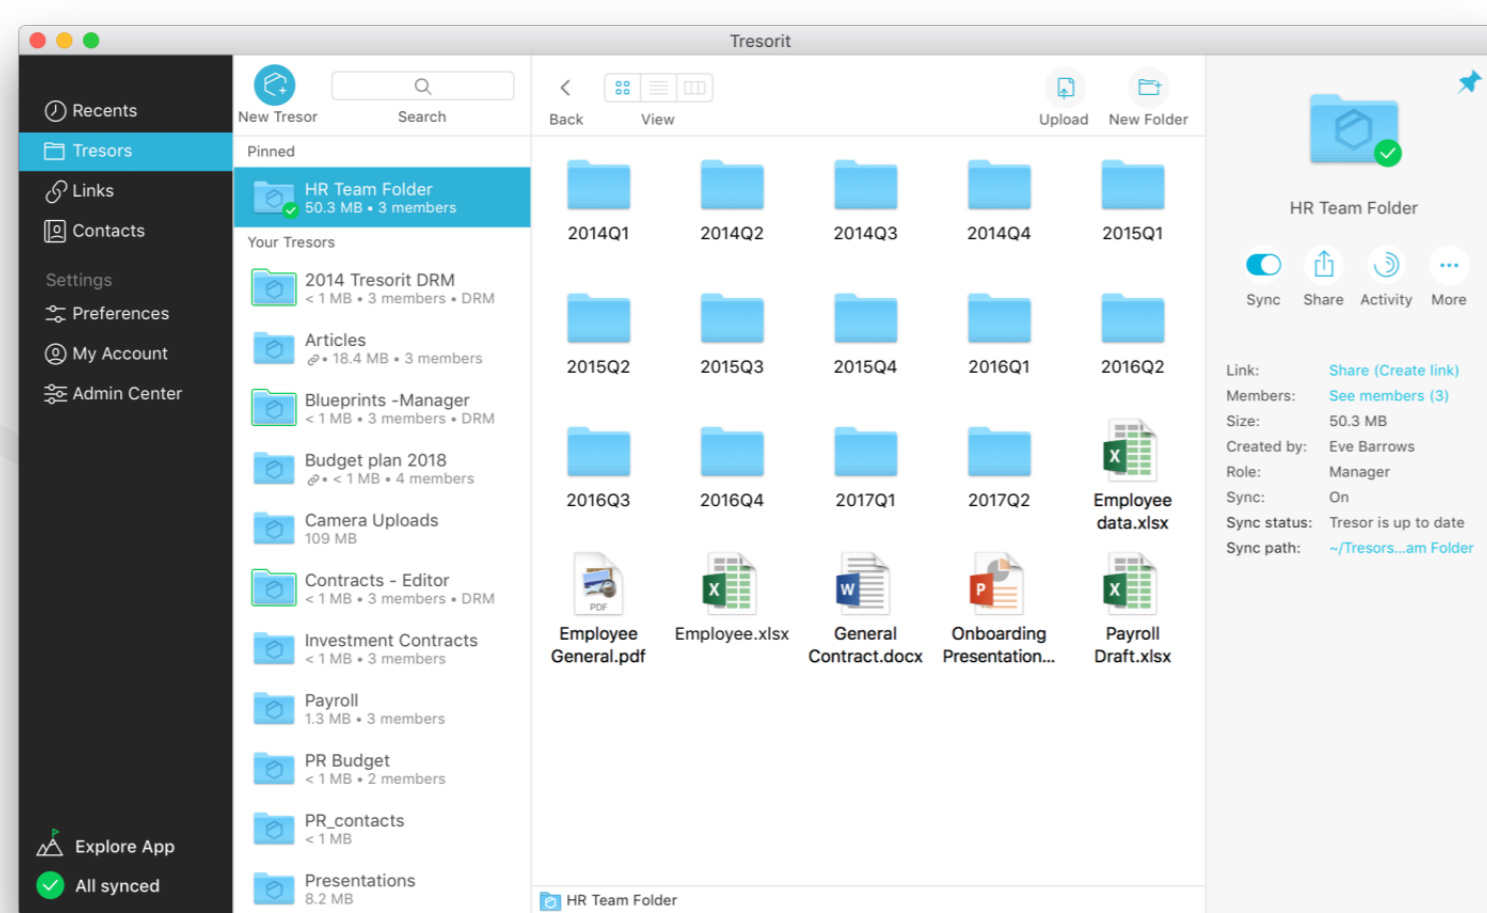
Tresorit

Recents
Tresors
Links
Contacts
Settings
Preferences
My Account
Admin Center

Explore App
All synced

New Tresor
Search

Pinned
HR Team Folder
50.3 MB • 3 members

Your Tresors
2014 Tresorit DRM
< 1 MB • 3 members • DRM
Articles
• 18.4 MB • 3 members
Blueprints -Manager
< 1 MB • 3 members • DRM
Budget plan 2018
• < 1 MB • 4 members
Camera Uploads
109 MB
Contracts - Editor
< 1 MB • 3 members • DRM
Investment Contracts
< 1 MB • 3 members
Payroll
1.3 MB • 3 members
PR Budget
< 1 MB • 2 members
PR_contacts
< 1 MB
Presentations
8.2 MB

Back
View
Upload
New Folder

2014Q1
2014Q2
2014Q3
2014Q4
2015Q1
2015Q2
2015Q3
2015Q4
2016Q1
2016Q2
2016Q3
2016Q4
2017Q1
2017Q2
Employee data.xlsx
Employee General.pdf
Employee.xlsx
General Contract.docx
Onboarding Presentation...
Payroll Draft.xlsx

HR Team Folder

HR Team Folder
Sync
Share
Activity
More

| Link: | Share (Create link) |
|---|---|
| Members: | See members (3) |
| Size: | 50.3 MB |
| Created by: | Eve Barrows |
| Role: | Manager |
| Sync: | On |
| Sync status: | Tresor is up to date |
| Sync path: | ~/Tresors...am Folder |